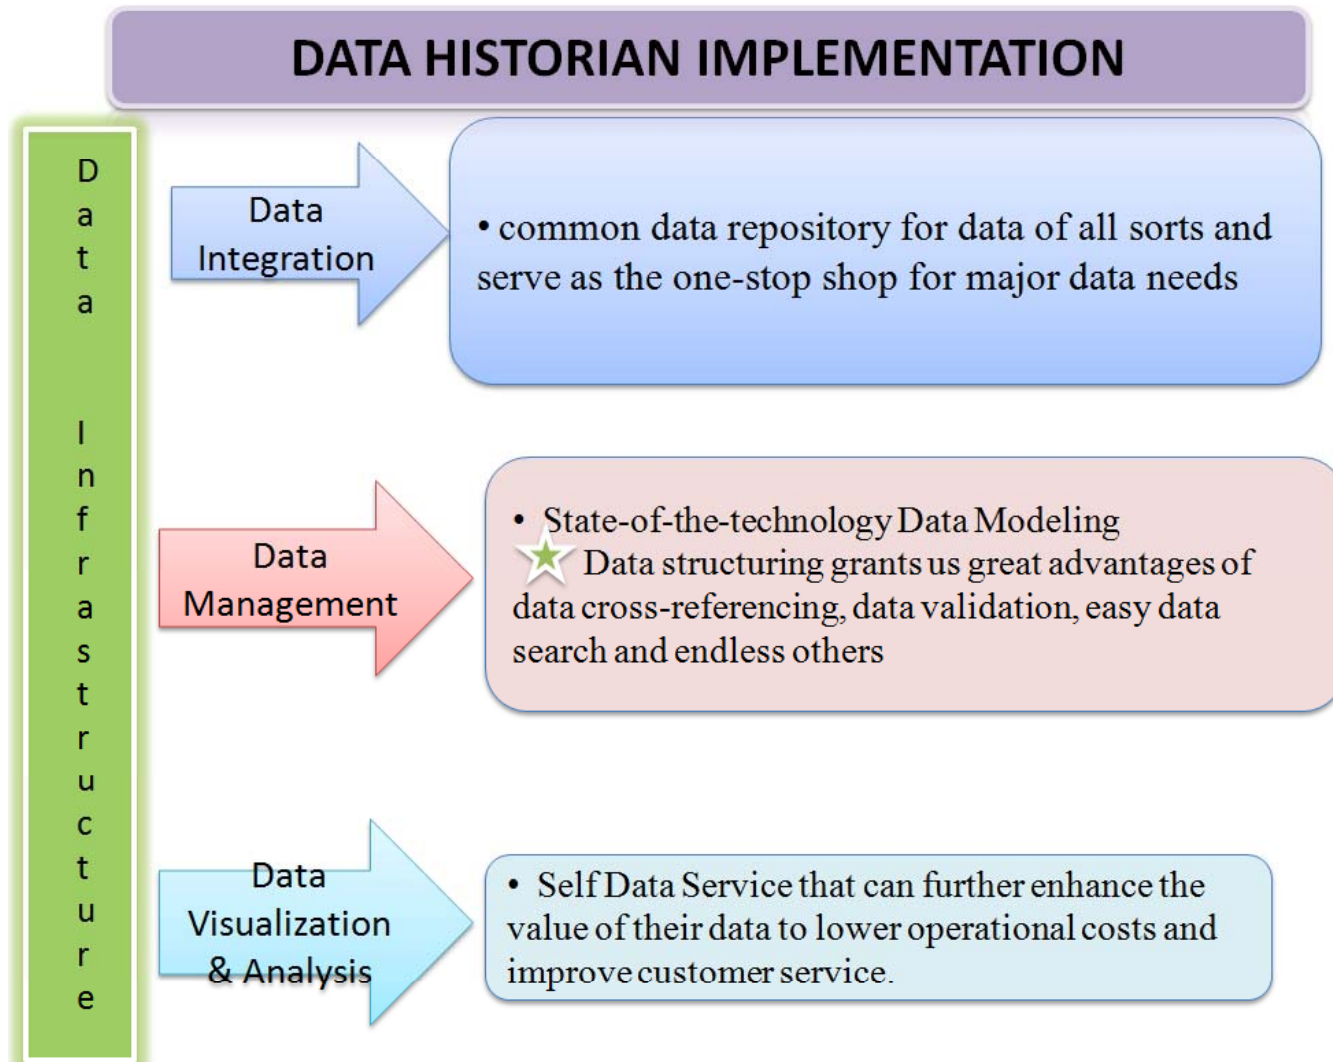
DATA HISTORIAN IMPLEMENTATION

D a t a

I n f r a s t r u c t u r e

Data Integration

• common data repository for data of all sorts and serve as the one-stop shop for major data needs

Data Management

• State-of-the-technology Data Modeling
Data structuring grants us great advantages of data cross-referencing, data validation, easy data search and endless others

Data Visualization & Analysis

• Self Data Service that can further enhance the value of their data to lower operational costs and improve customer service.